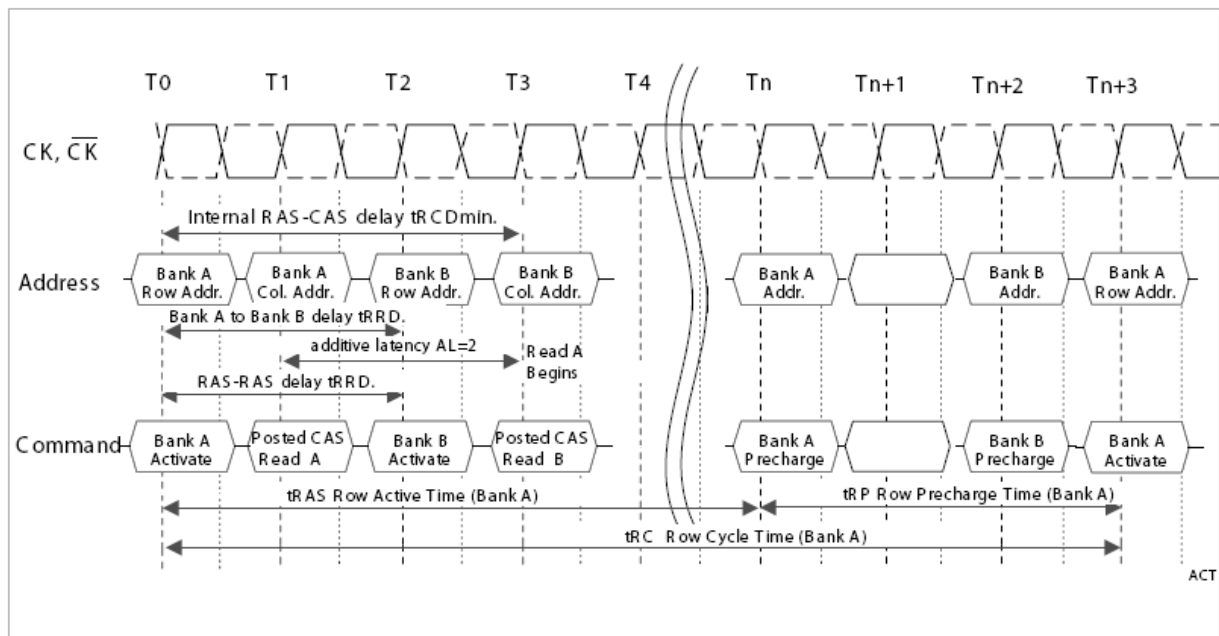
T0 T1 T2 T3 T4 Tn Tn+1 Tn+2 Tn+3

CK, $\overline{CK}$

Internal RAS-CAS delay tRCDmin.

Address
Bank A Row Addr.
Bank A Col. Addr.
Bank B Row Addr.
Bank B Col. Addr.
Bank A Addr.
Bank B Addr.
Bank A Row Addr.

Bank A to Bank B delay tRRD.

additive latency AL=2

Read A Begins

RAS-RAS delay tRRD.

Command
Bank A Activate
Posted CAS Read A
Bank B Activate
Posted CAS Read B
Bank A Precharge
Bank B Precharge
Bank A Activate

tRAS Row Active Time (Bank A)

tRP Row Precharge Time (Bank A)

tRC Row Cycle Time (Bank A)

ACT